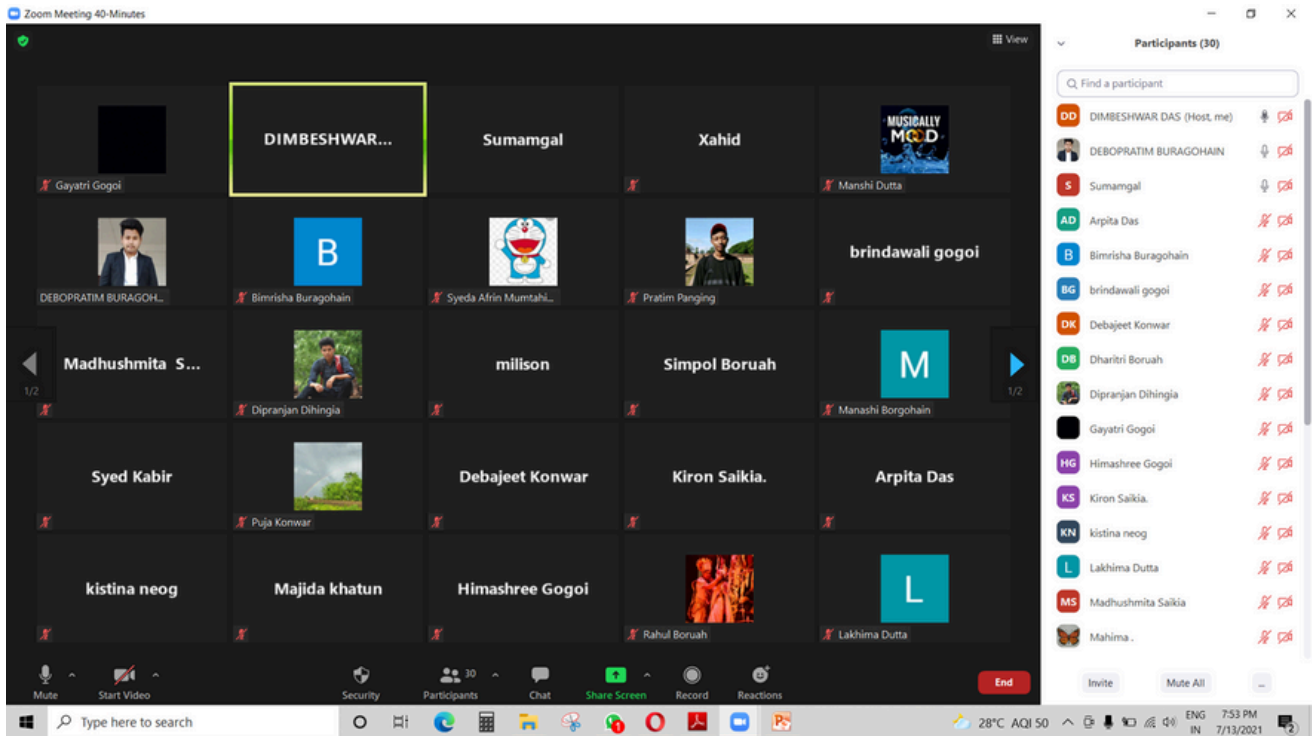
Zoom Meeting 40-Minutes

View

Gayatri Gogoi
DIMBESHWAR...
Sumamgal
Xahid
MUSICALLY MOOD
Manshi Dutta

DEBOPRATIM BURAGOH...
B
Bimrisha Buragohain
Syeda Afrin Mumtahi...
Pratim Panging
brindawali gogoi

1/2
Madhushmita S...
Dipranjan Dihingia
milison
Simpol Boruah
M
Manashi Borgohain
1/2

Syed Kabir
Puja Konwar
Debajeet Konwar
Kiron Saikia.
Arpita Das

kistina neog
Majida khatun
Himashree Gogoi
Rahul Boruah
L
Lakhima Dutta

Mute
Start Video
Security
30
Participants
Chat
Share Screen
Record
Reactions
End

Participants (30)
Find a participant
DD DIMBESHWAR DAS (Host, me)
DEBOPRATIM BURAGOHAIN
S Sumamgal
AD Arpita Das
B Bimrisha Buragohain
BG brindawali gogoi
DK Debajeet Konwar
DB Dharitri Boruah
Dipranjan Dihingia
Gayatri Gogoi
HG Himashree Gogoi
KS Kiron Saikia.
KN kistina neog
L Lakhima Dutta
MS Madhushmita Saikia
Mahima .

Invite
Mute All
...

Type here to search
28°C AQI 50
ENG IN
7:53 PM 7/13/2021